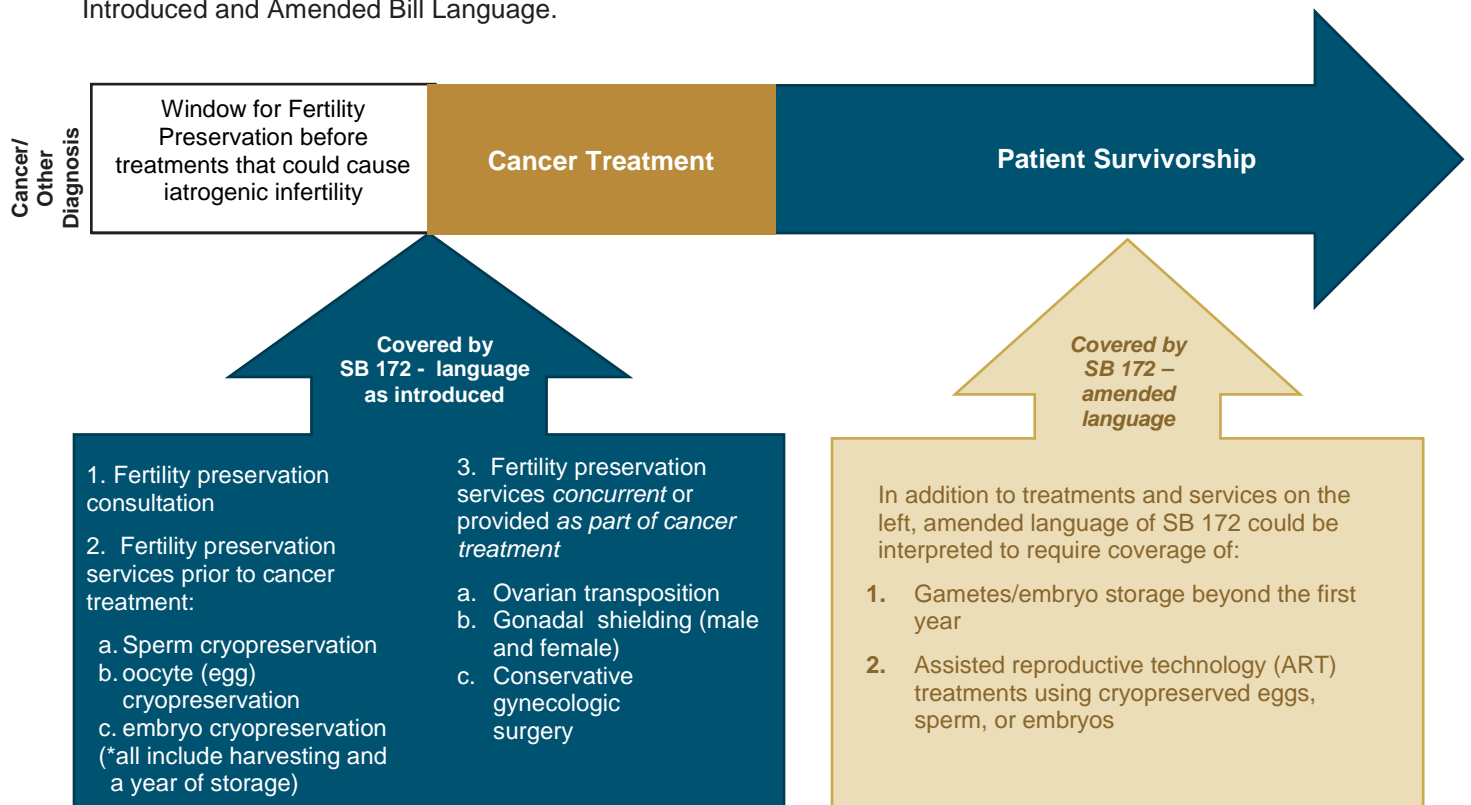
Introduced and Amended Bill Language.

Cancer/ Other Diagnosis

Window for Fertility Preservation before treatments that could cause iatrogenic infertility

Cancer Treatment

Patient Survivorship

Covered by SB 172 - language as introduced

1. Fertility preservation consultation

2. Fertility preservation services prior to cancer treatment:

a. Sperm cryopreservation
b. oocyte (egg) cryopreservation
c. embryo cryopreservation
(*all include harvesting and a year of storage)

3. Fertility preservation services *concurrent* or provided *as part of cancer treatment*

a. Ovarian transposition
b. Gonadal shielding (male and female)
c. Conservative gynecologic surgery

*Covered by SB 172 – amended language*

In addition to treatments and services on the left, amended language of SB 172 could be interpreted to require coverage of:

1. Gametes/embryo storage beyond the first year

2. Assisted reproductive technology (ART) treatments using cryopreserved eggs, sperm, or embryos